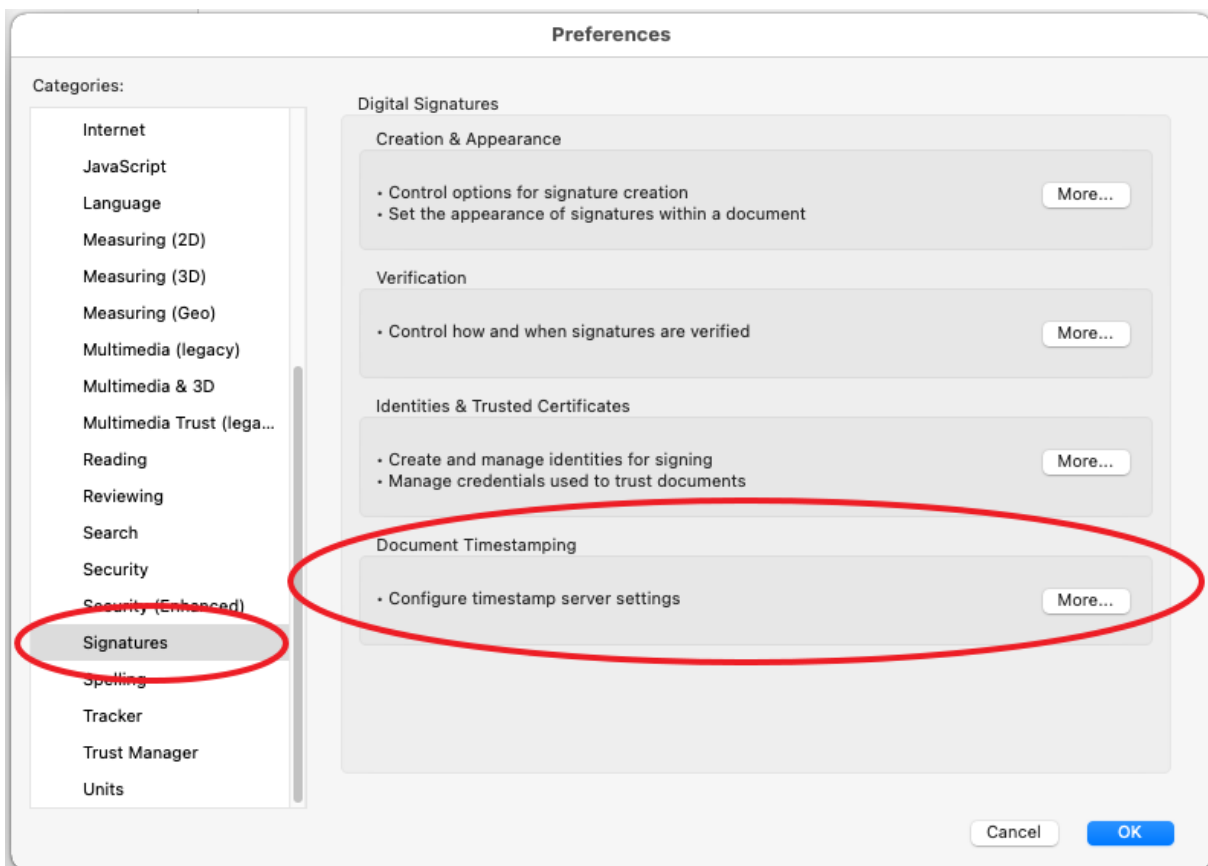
Preferences

Categories:

Internet
JavaScript
Language
Measuring (2D)
Measuring (3D)
Measuring (Geo)
Multimedia (legacy)
Multimedia & 3D
Multimedia Trust (lega...
Reading
Reviewing
Search
Security
Security (Enhanced)
Signatures
Spelling
Tracker
Trust Manager
Units

Digital Signatures

Creation & Appearance

• Control options for signature creation
• Set the appearance of signatures within a document

More...

Verification

• Control how and when signatures are verified

More...

Identities & Trusted Certificates

• Create and manage identities for signing
• Manage credentials used to trust documents

More...

Document Timestamping

• Configure timestamp server settings

More...

Cancel

OK